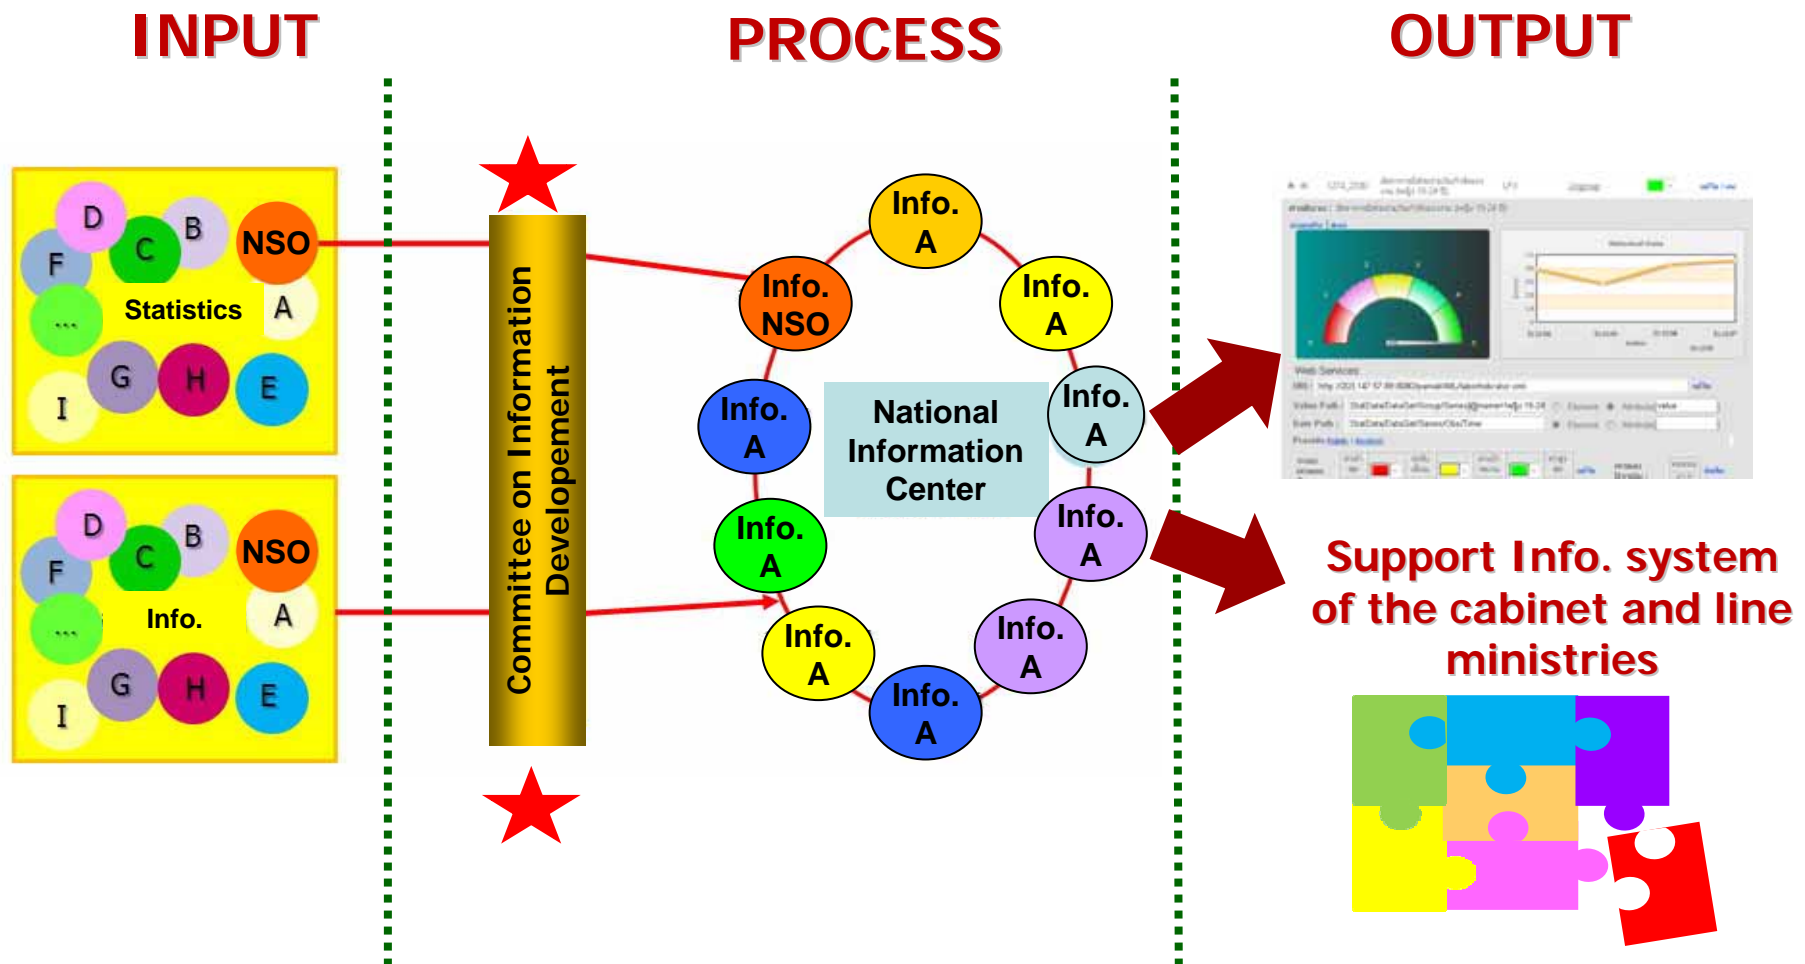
INPUT

PROCESS

OUTPUT

D
B
F
C
NSO
...
Statistics
A
G
H
I
E

D
B
F
C
NSO
...
Info.
A
G
H
I
E

Committee on Information Developement

Info. A

Info. NSO

Info. A

Info. A

National Information Center

Info. A

Info. A

Info. A

Info. A

Info. A

Info. A

Info. A

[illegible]

Support Info. system of the cabinet and line ministries